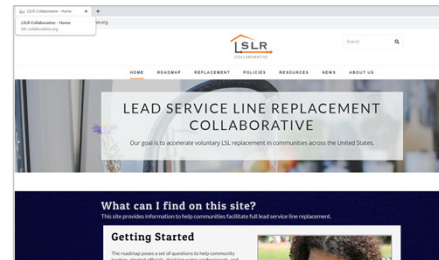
LSLR Collaborative - Home
LSLR Collaborative - Home
lslr-collaborative.org

LSLR
COLLABORATIVE

Search

HOME ROADMAP REPLACEMENT POLICIES RESOURCES NEWS ABOUT US

LEAD SERVICE LINE REPLACEMENT COLLABORATIVE

Our goal is to accelerate voluntary LSL replacement in communities across the United States.

What can I find on this site?
This site provides information to help communities facilitate full lead service line replacement.

Getting Started

The roadmap poses a set of questions to help community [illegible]